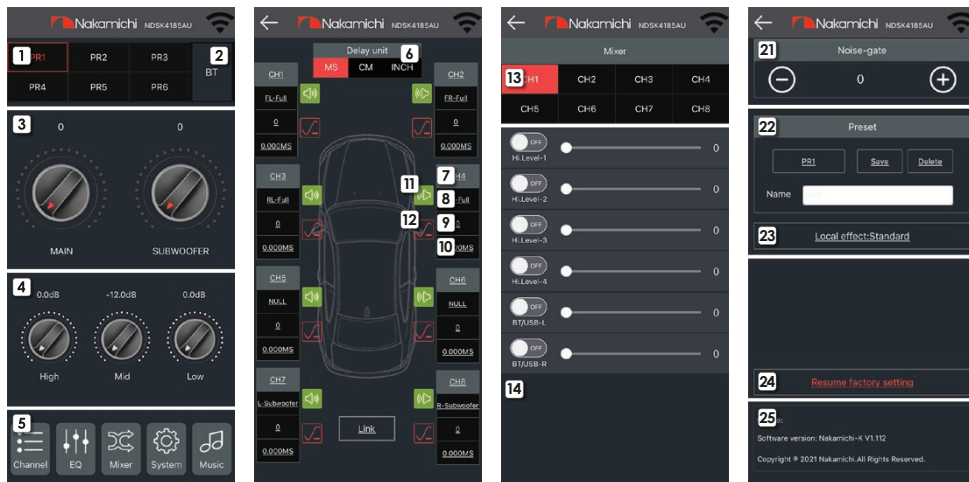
Nakamichi NDSK4185AU

1 PR1 PR2 PR3 2 BT
PR4 PR5 PR6

3
0 0
MAIN SUBWOOFER

4
0.0dB -12.0dB 0.0dB
High Mid Low

5
Channel EQ Mixer System Music

Nakamichi NDSK4185AU

Delay unit 6
MS CM INCH

CH1
FL-Full
0
0.000MS

CH2
FR-Full
0
0.000MS

CH3
RL-Full
0
0.000MS

7 CH4
8 RR-Full
9 0
10 0.000MS
11
12

CH5
NULL
0
0.000MS

CH6
NULL
0
0.000MS

CH7
L-Subwoofer
0
0.000MS

CH8
R-Subwoofer
0
0.000MS

Link

Nakamichi NDSK4185AU

Mixer
13 CH1 CH2 CH3 CH4
CH5 CH6 CH7 CH8

OFF Hi.Level-1 0
OFF Hi.Level-2 0
OFF Hi.Level-3 0
OFF Hi.Level-4 0
OFF BT/USB-L 0
OFF BT/USB-R 0

14

Nakamichi NDSK4185AU

21 Noise-gate
0

22 Preset
PR1 Save Delete
Name

23 Local effect:Standard

24 Resume factory setting

25
Software version: Nakamichi-K V1.112
Copyright ® 2021 Nakamichi.All Rights Reserved.